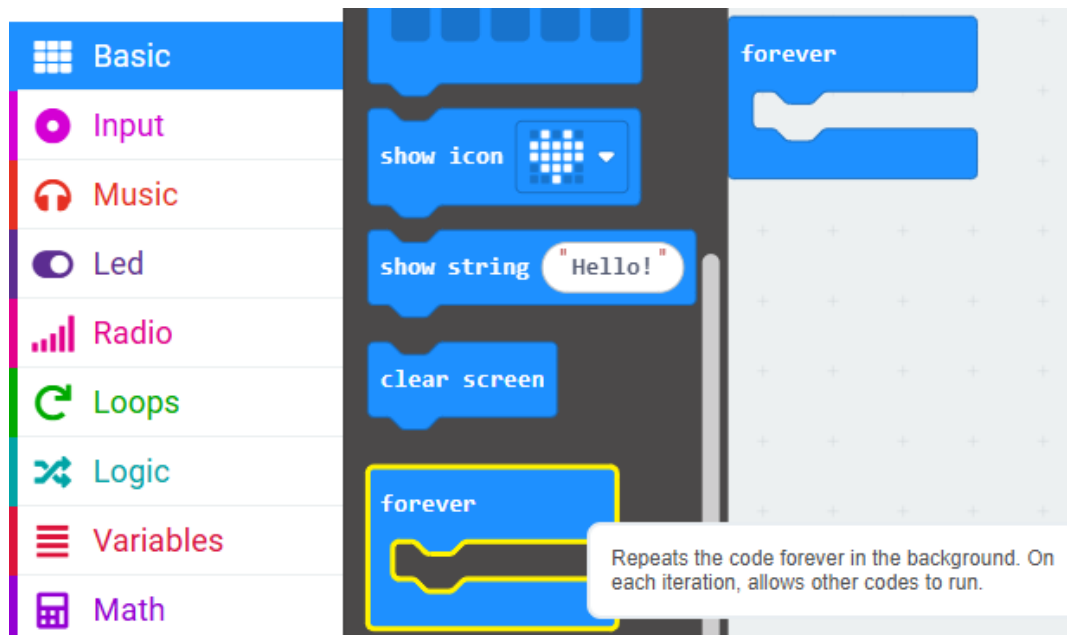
Basic
Input
Music
Led
Radio
Loops
Logic
Variables
Math

show icon
show string "Hello!"
clear screen
forever

forever

Repeats the code forever in the background. On each iteration, allows other codes to run.